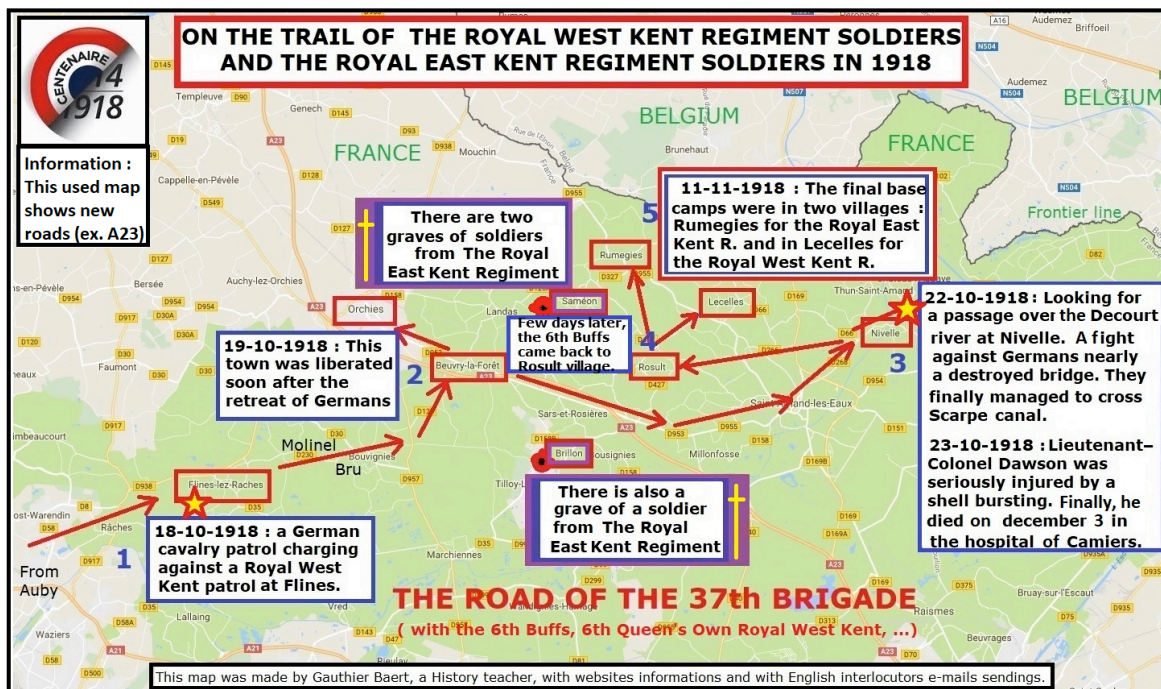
CENTENAIRE 14 1918

ON THE TRAIL OF THE ROYAL WEST KENT REGIMENT SOLDIERS AND THE ROYAL EAST KENT REGIMENT SOLDIERS IN 1918

Information : This used map shows new roads (ex. A23)

BELGIUM

FRANCE

BELGIUM

FRANCE

Frontier line

There are two graves of soldiers from The Royal East Kent Regiment

11-11-1918 : The final base camps were in two villages : Rumegies for the Royal East Kent R. and in Lecelles for the Royal West Kent R.

5

Rumegies

Saméon

Lecelles

Orchies

19-10-1918 : This town was liberated soon after the retreat of Germans

2

Beuvry-la-Forêt

Few days later, the 6th Buffs came back to Rosult village.

4

Rosult

22-10-1918 : Looking for a passage over the Decourt river at Nivelle. A fight against Germans nearly a destroyed bridge. They finally managed to cross Scarpe canal.

Nivelle

3

23-10-1918 : Lieutenant–Colonel Dawson was seriously injured by a shell bursting. Finally, he died on december 3 in the hospital of Camiers.

Molinel

Bru

Brillon

Flines-lez-Raches

There is also a grave of a soldier from The Royal East Kent Regiment

18-10-1918 : a German cavalry patrol charging against a Royal West Kent patrol at Flines.

1

From Auby

THE ROAD OF THE 37th BRIGADE

( with the 6th Buffs, 6th Queen's Own Royal West Kent, ...)

This map was made by Gauthier Baert, a History teacher, with websites informations and with English interlocutors e-mails sendings.